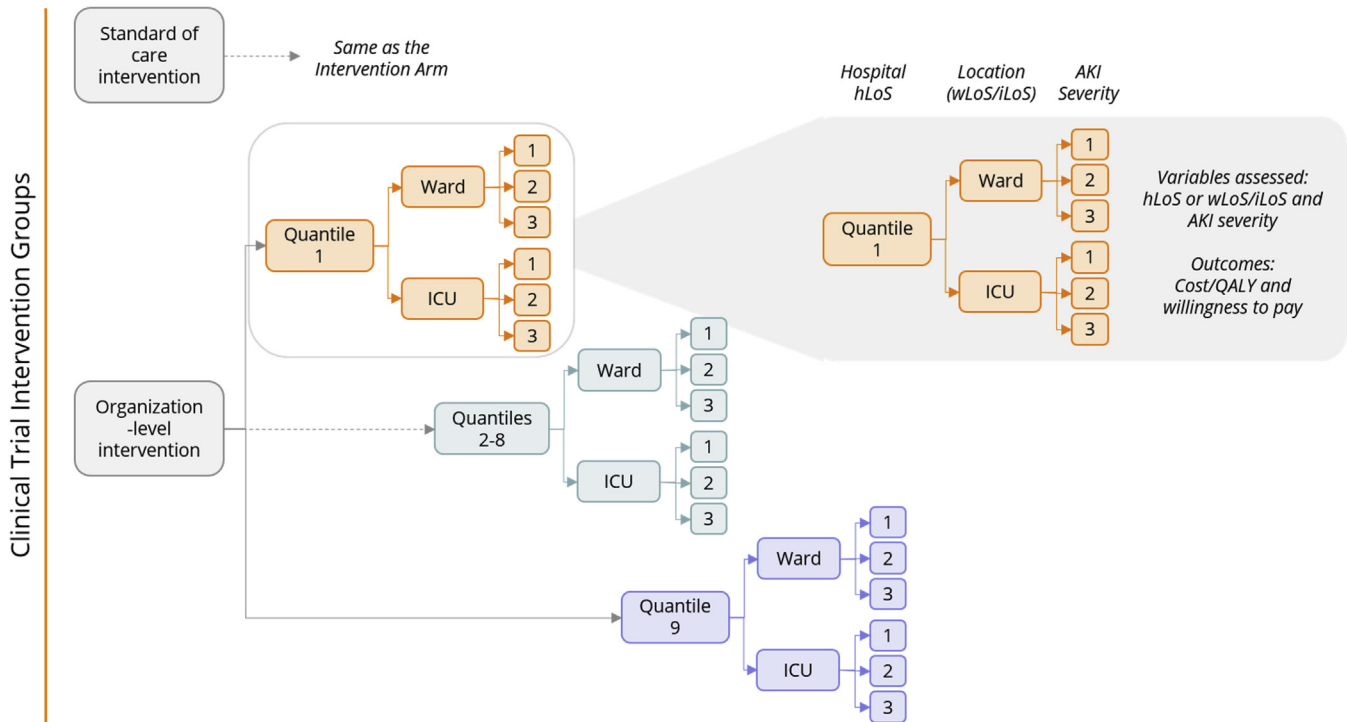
Clinical Trial Intervention Groups

Standard of care intervention

Same as the Intervention Arm

Hospital hLoS

Location (wLoS/iLoS)

AKI Severity

Quantile 1

Ward

1

2

3

ICU

1

2

3

Variables assessed: hLoS or wLoS/iLoS and AKI severity

Outcomes: Cost/QALY and willingness to pay

Quantile 1

Ward

1

2

3

ICU

1

2

3

Organization -level intervention

Quantiles 2-8

Ward

1

2

3

ICU

1

2

3

Quantile 9

Ward

1

2

3

ICU

1

2

3